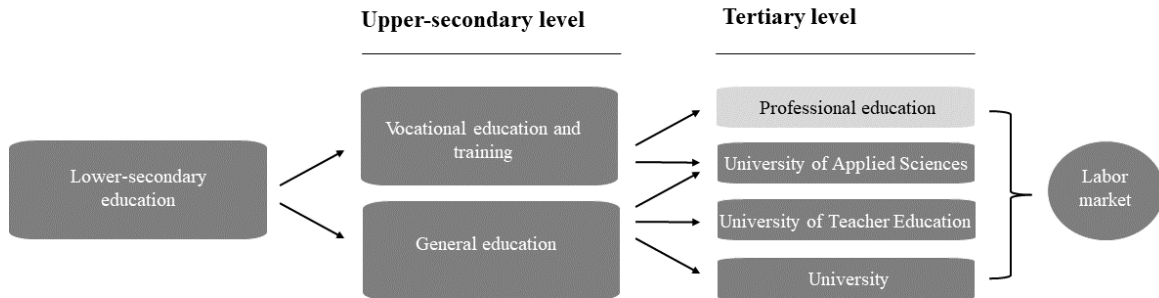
Upper-secondary level

Tertiary level

Lower-secondary education

Vocational education and training

General education

Professional education

University of Applied Sciences

University of Teacher Education

University

Labor market